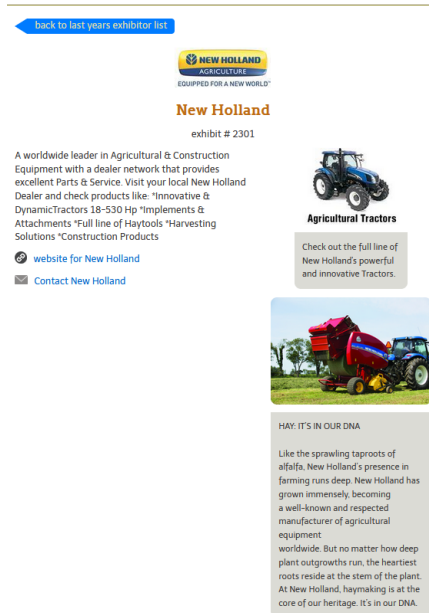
back to last years exhibitor list

NEW HOLLAND AGRICULTURE
EQUIPPED FOR A NEW WORLD™

New Holland

exhibit # 2301

A worldwide leader in Agricultural & Construction Equipment with a dealer network that provides excellent Parts & Service. Visit your local New Holland Dealer and check products like: *Innovative & DynamicTractors 18-530 Hp *Implements & Attachments *Full line of Haytools *Harvesting Solutions *Construction Products

website for New Holland

Contact New Holland

Agricultural Tractors

Check out the full line of New Holland's powerful and innovative Tractors.

HAY: IT'S IN OUR DNA

Like the sprawling taproots of alfalfa, New Holland's presence in farming runs deep. New Holland has grown immensely, becoming a well-known and respected manufacturer of agricultural equipment worldwide. But no matter how deep plant outgrowths run, the heartiest roots reside at the stem of the plant. At New Holland, haymaking is at the core of our heritage. It's in our DNA.